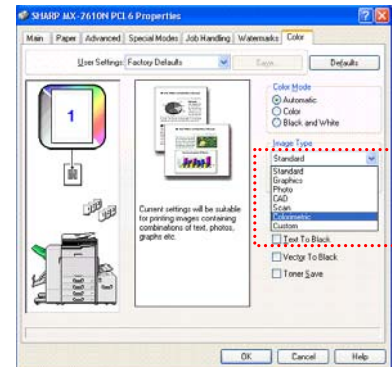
SHARP MX-2610N PCL6 Properties

Main | Paper | Advanced | Special Modes | Job Handling | Watermarks | Color

User Settings: Factory Defaults

Save

Defaults

1

Current settings will be suitable for printing images containing combinations of text, photos, graphs etc.

Color Mode
Automatic
Color
Black and White

Image Type
Standard
Standard
Graphics
Photo
CAD
Scan
Colorimetric
Custom

Text To Black
Vector To Black
Toner Save

OK
Cancel
Help